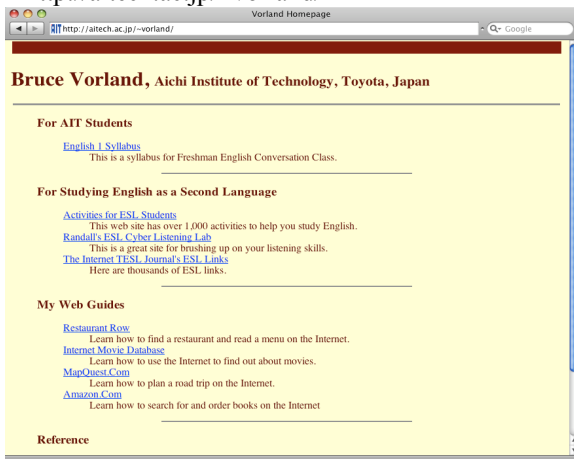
Vorland Homepage

http://aitech.ac.jp/~vorland/

Google

Bruce Vorland, Aichi Institute of Technology, Toyota, Japan

For AIT Students

English 1 Syllabus
This is a syllabus for Freshman English Conversation Class.

For Studying English as a Second Language

Activities for ESL Students
This web site has over 1,000 activities to help you study English.
Randall's ESL Cyber Listening Lab
This is a great site for brushing up on your listening skills.
The Internet TESL Journal's ESL Links
Here are thousands of ESL links.

My Web Guides

Restaurant Row
Learn how to find a restaurant and read a menu on the Internet.
Internet Movie Database
Learn how to use the Internet to find out about movies.
MapQuest.Com
Learn how to plan a road trip on the Internet.
Amazon.Com
Learn how to search for and order books on the Internet

Reference